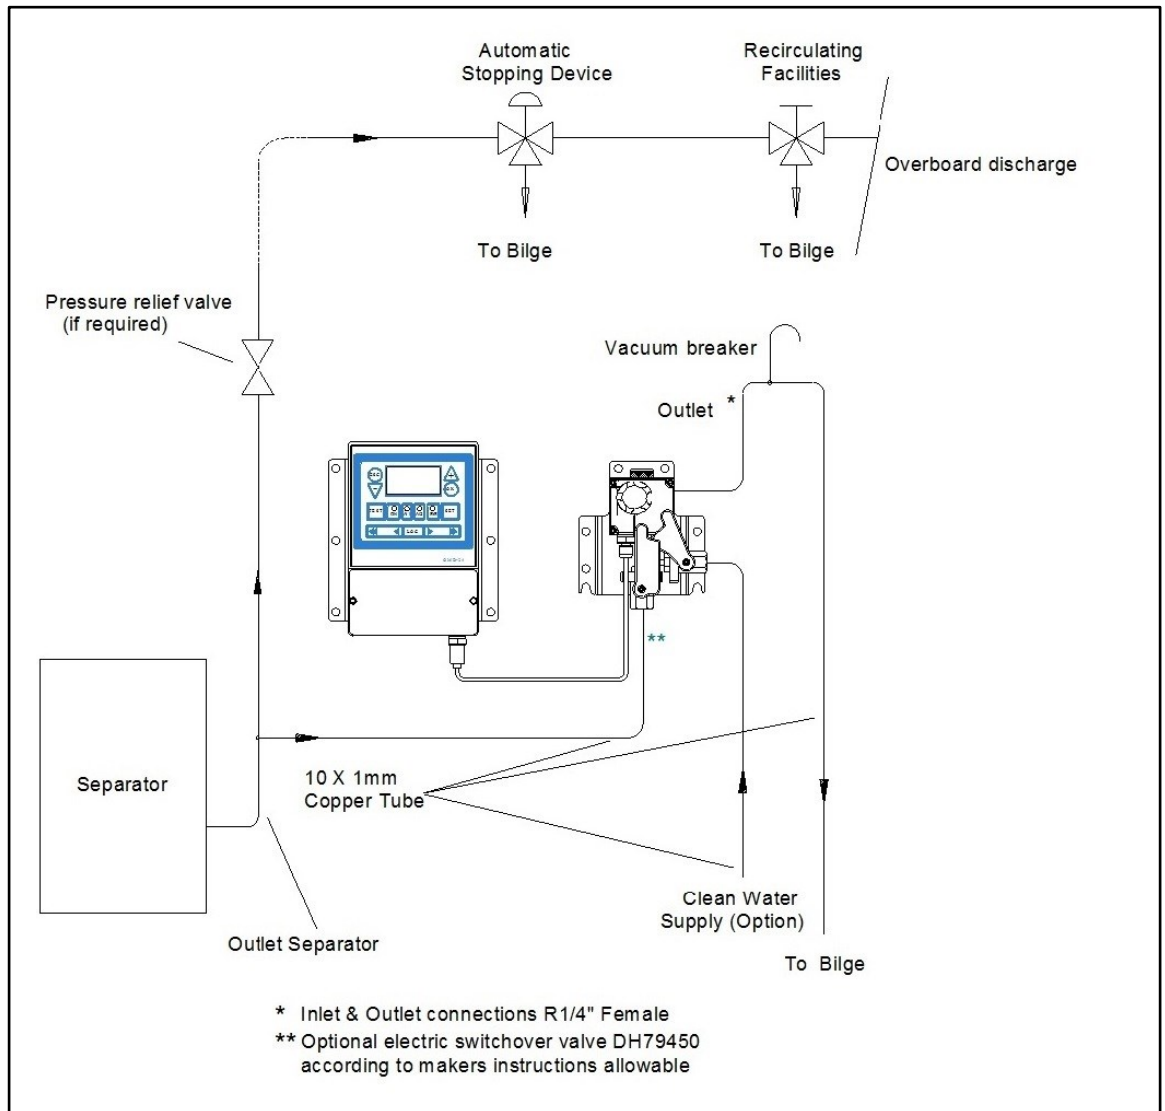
Automatic Stopping Device

Recirculating Facilities

Overboard discharge

To Bilge

To Bilge

Pressure relief valve (if required)

Vacuum breaker

Outlet *

ESC

TEST

SET

LOC

**

Separator

10 X 1mm Copper Tube

Clean Water Supply (Option)

Outlet Separator

To Bilge

* Inlet & Outlet connections R1/4" Female
** Optional electric switchover valve DH79450 according to makers instructions allowable